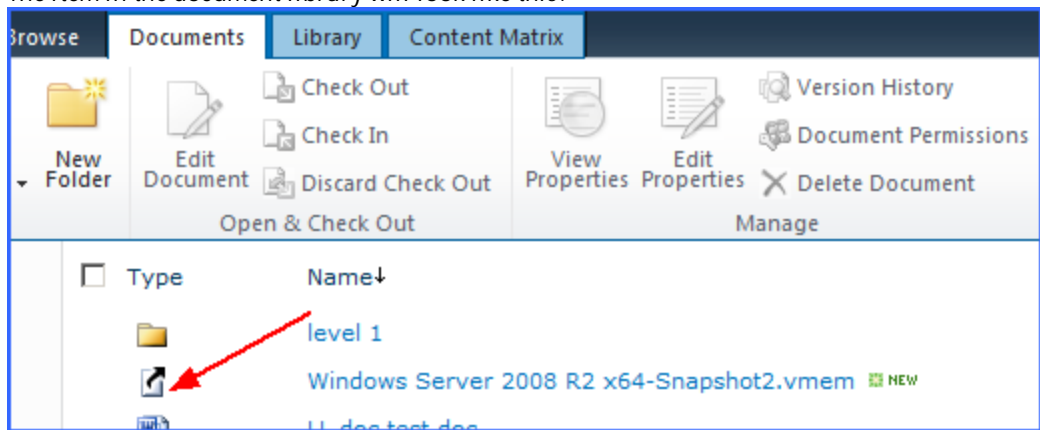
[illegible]

Browse | Documents | Library | Content Matrix

New Folder

Edit Document

Check Out

Check In

Discard Check Out

Open & Check Out

View Properties

Edit Properties

Version History

Document Permissions

Delete Document

Manage

Type

Name↓

level 1

Windows Server 2008 R2 x64-Snapshot2.vmem NEW

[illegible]